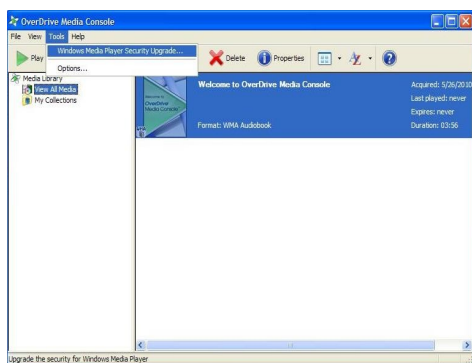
OverDrive Media Console

File View Tools Help

Play

Windows Media Player Security Upgrade...

Options...

Delete Properties

Media Library

View All Media

My Collections

Welcome to OverDrive Media Console

OverDrive Media Console

Acquired: 5/26/2010

Last played: never

Expires: never

Format: WMA Audiobook

Duration: 03:56

Upgrade the security for Windows Media Player